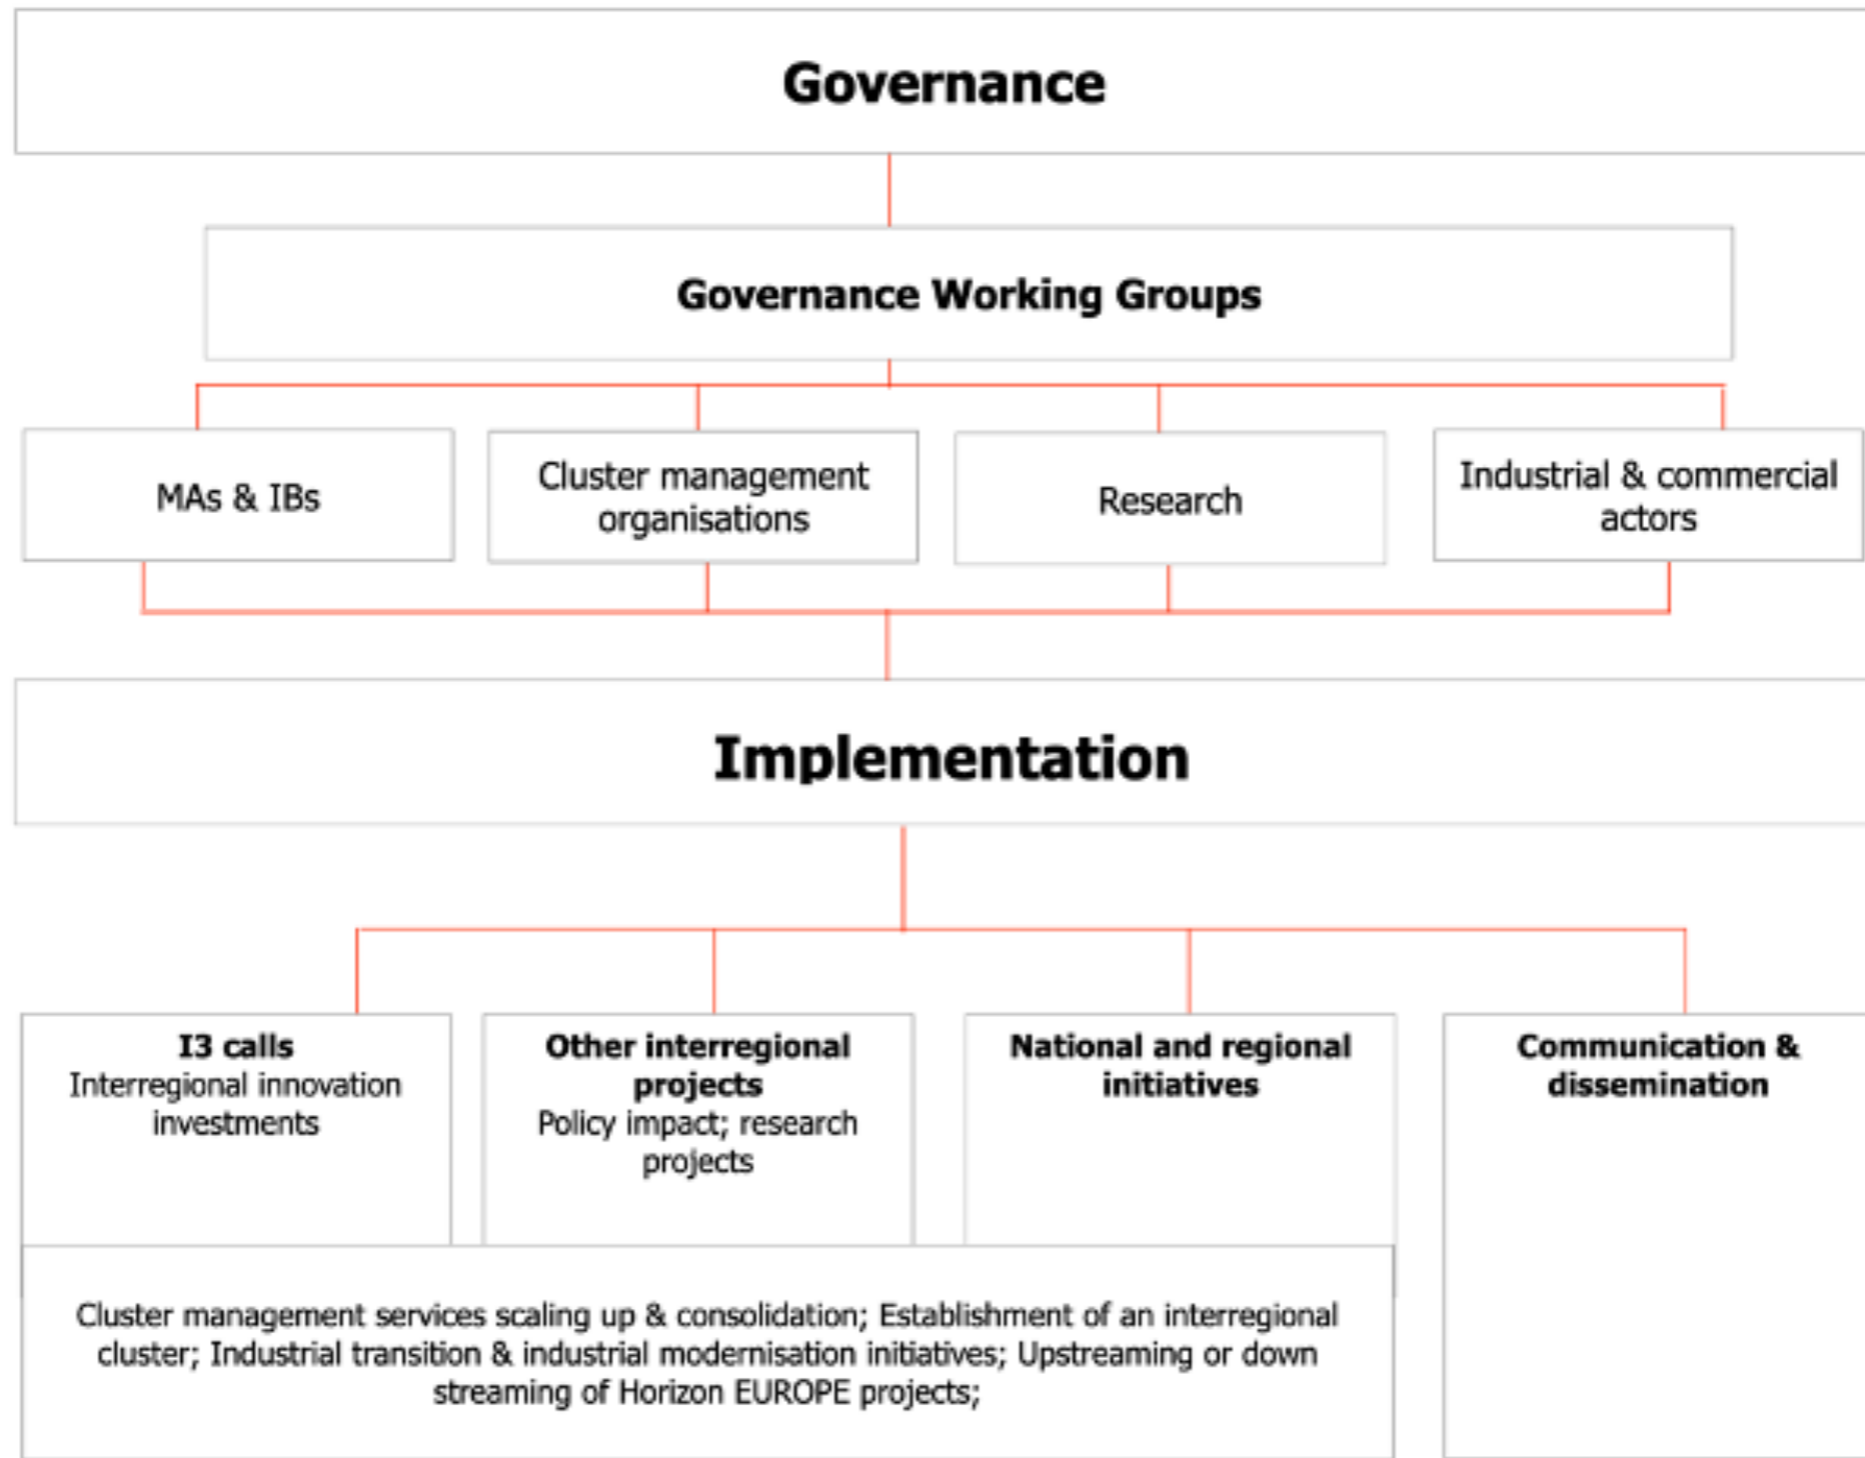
Governance

Governance Working Groups

MAs & IBs

Cluster management organisations

Research

Industrial & commercial actors

Implementation

I3 calls
Interregional innovation investments

Other interregional projects
Policy impact; research projects

National and regional initiatives

Communication & dissemination

Cluster management services scaling up & consolidation; Establishment of an interregional cluster; Industrial transition & industrial modernisation initiatives; Upstreaming or down streaming of Horizon EUROPE projects;